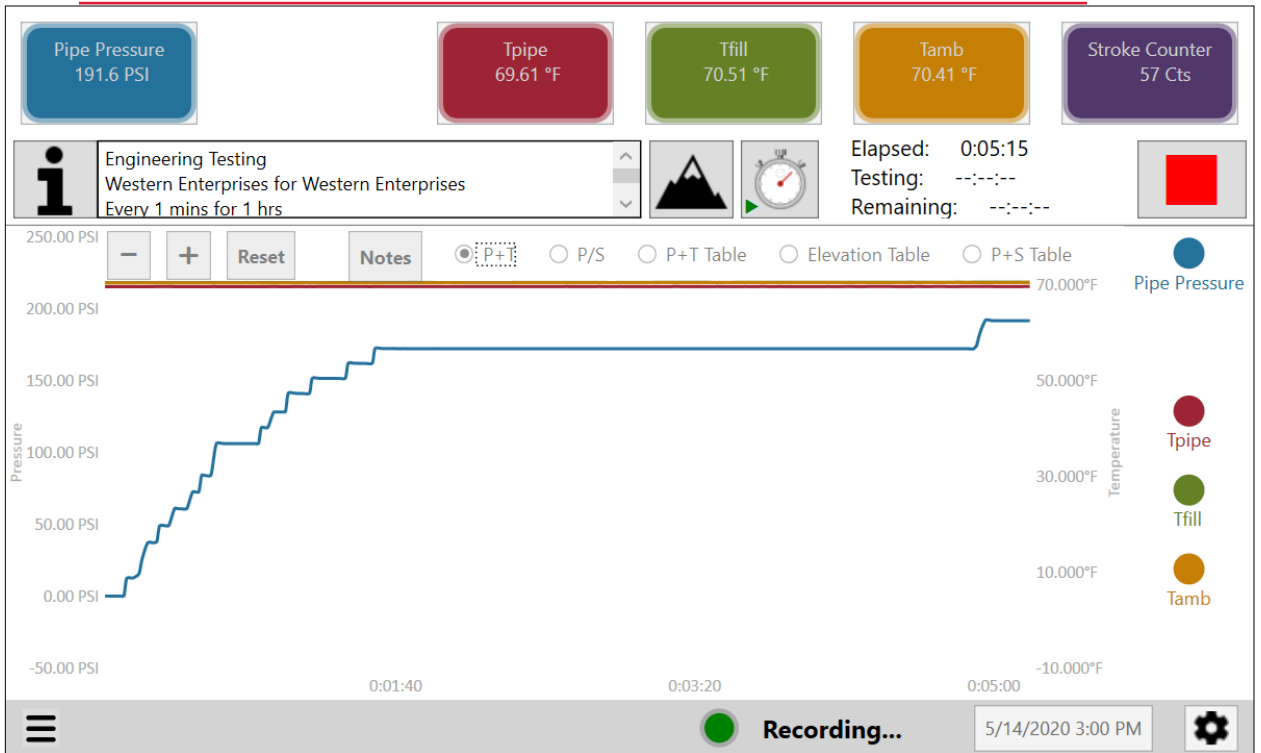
Pipe Pressure
191.6 PSI

Tpipe
69.61 °F

Tfill
70.51 °F

Tamb
70.41 °F

Stroke Counter
57 Cts

Engineering Testing
Western Enterprises for Western Enterprises
Every 1 mins for 1 hrs

Elapsed: 0:05:15
Testing: --:--:--
Remaining: --:--:--

250.00 PSI
− + Reset Notes
P+T P/S P+T Table Elevation Table P+S Table
Pipe Pressure
70.000°F
200.00 PSI
150.00 PSI
50.000°F
Pressure
100.00 PSI
Temperature
Tpipe
30.000°F
Tfill
50.00 PSI
10.000°F
Tamb
0.00 PSI
-50.00 PSI
-10.000°F
0:01:40
0:03:20
0:05:00

Recording...
5/14/2020 3:00 PM